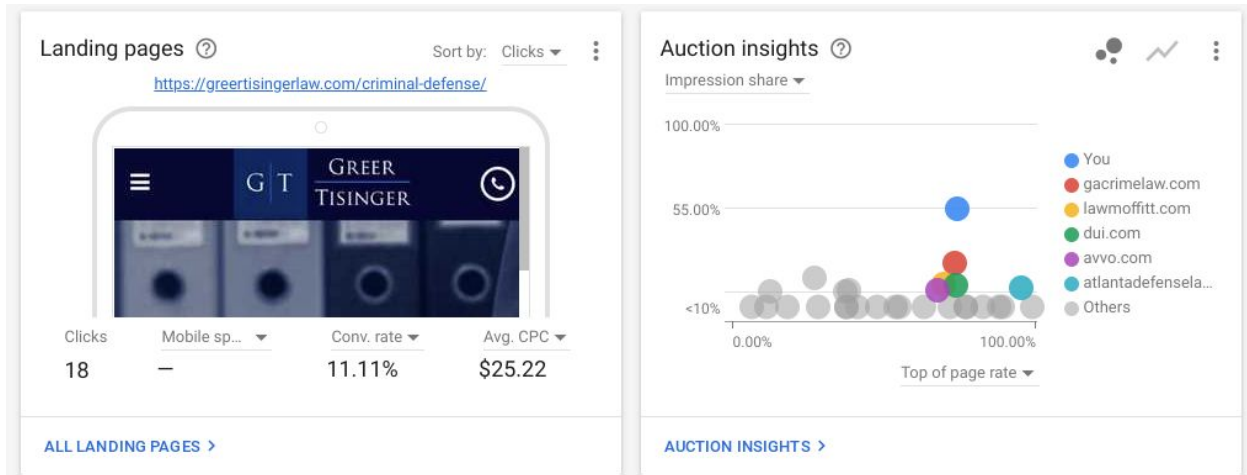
Landing pages ⓘ

Sort by: Clicks ▾

https://greertisingerlaw.com/criminal-defense/

G|T GREER TISINGER

| Clicks | Mobile sp... ▾ | Conv. rate ▾ | Avg. CPC ▾ |
|---|---|---|---|
| 18 | — | 11.11% | $25.22 |

ALL LANDING PAGES >

Auction insights ⓘ

Impression share ▾

100.00%

55.00%

<10%

0.00%

100.00%

Top of page rate ▾

You
gacrimelaw.com
lawmoffitt.com
dui.com
avvo.com
atlantadefensela...
Others

AUCTION INSIGHTS >